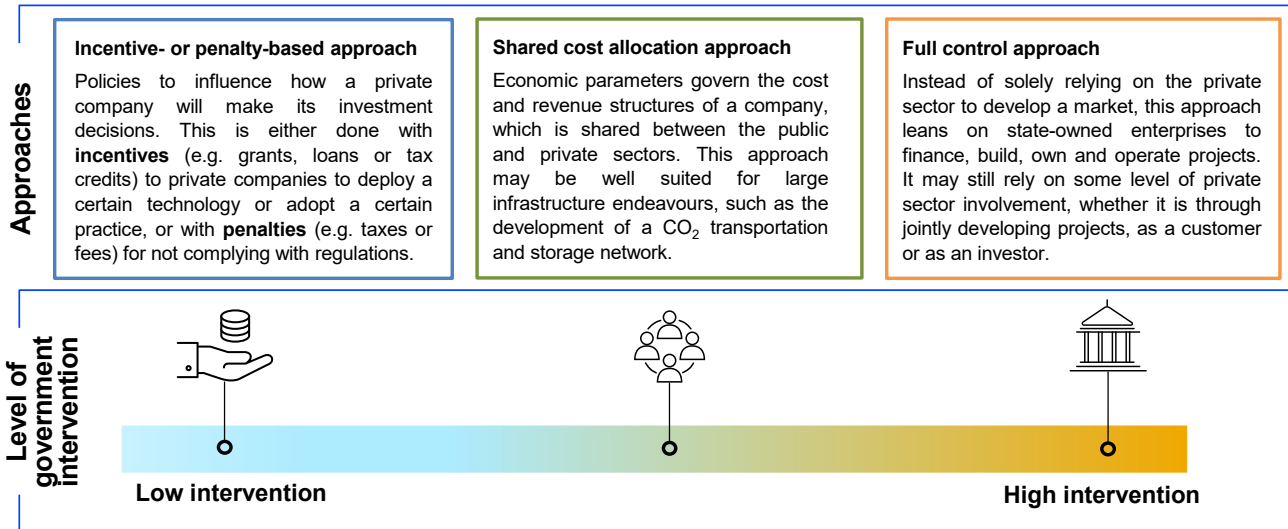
Approaches

Incentive- or penalty-based approach

Policies to influence how a private company will make its investment decisions. This is either done with **incentives** (e.g. grants, loans or tax credits) to private companies to deploy a certain technology or adopt a certain practice, or with **penalties** (e.g. taxes or fees) for not complying with regulations.

Shared cost allocation approach

Economic parameters govern the cost and revenue structures of a company, which is shared between the public and private sectors. This approach may be well suited for large infrastructure endeavours, such as the development of a $CO_2$ transportation and storage network.

Full control approach

Instead of solely relying on the private sector to develop a market, this approach leans on state-owned enterprises to finance, build, own and operate projects. It may still rely on some level of private sector involvement, whether it is through jointly developing projects, as a customer or as an investor.

Level of government intervention

Low intervention

High intervention